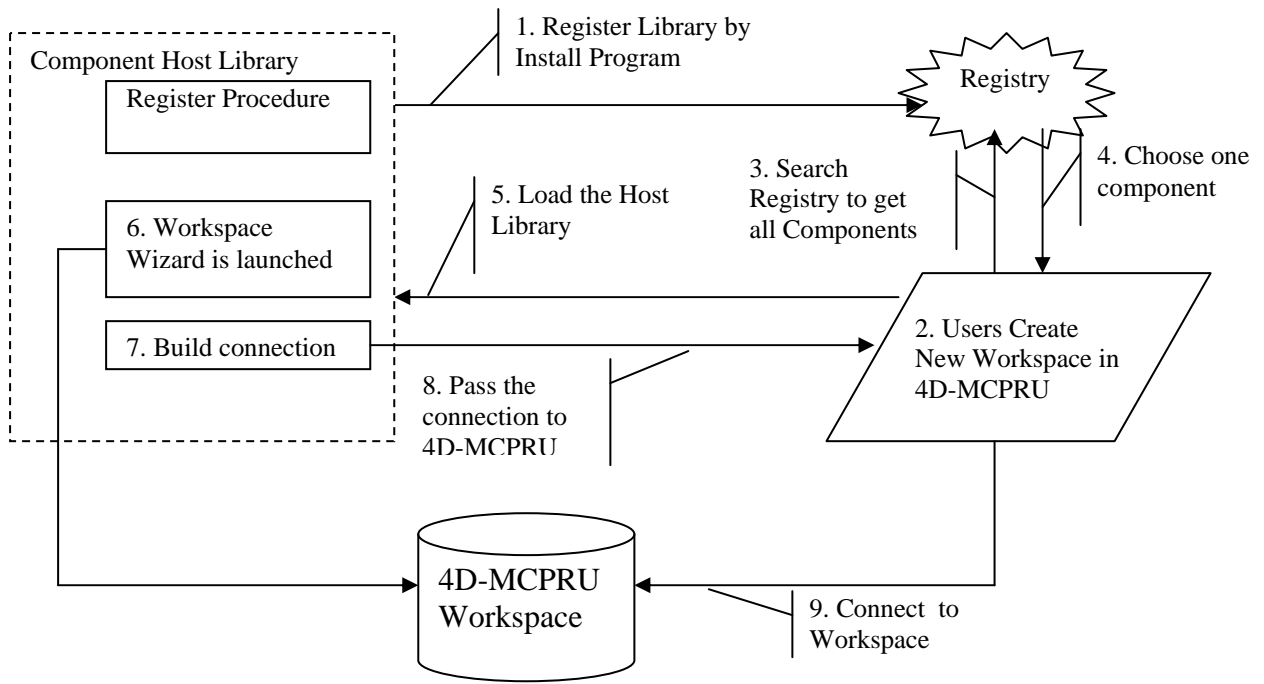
Component Host Library

Register Procedure

1. Register Library by Install Program

Registry

3. Search Registry to get all Components

4. Choose one component

5. Load the Host Library

6. Workspace Wizard is launched

7. Build connection

2. Users Create New Workspace in 4D-MCPRU

8. Pass the connection to 4D-MCPRU

4D-MCPRU Workspace

9. Connect to Workspace